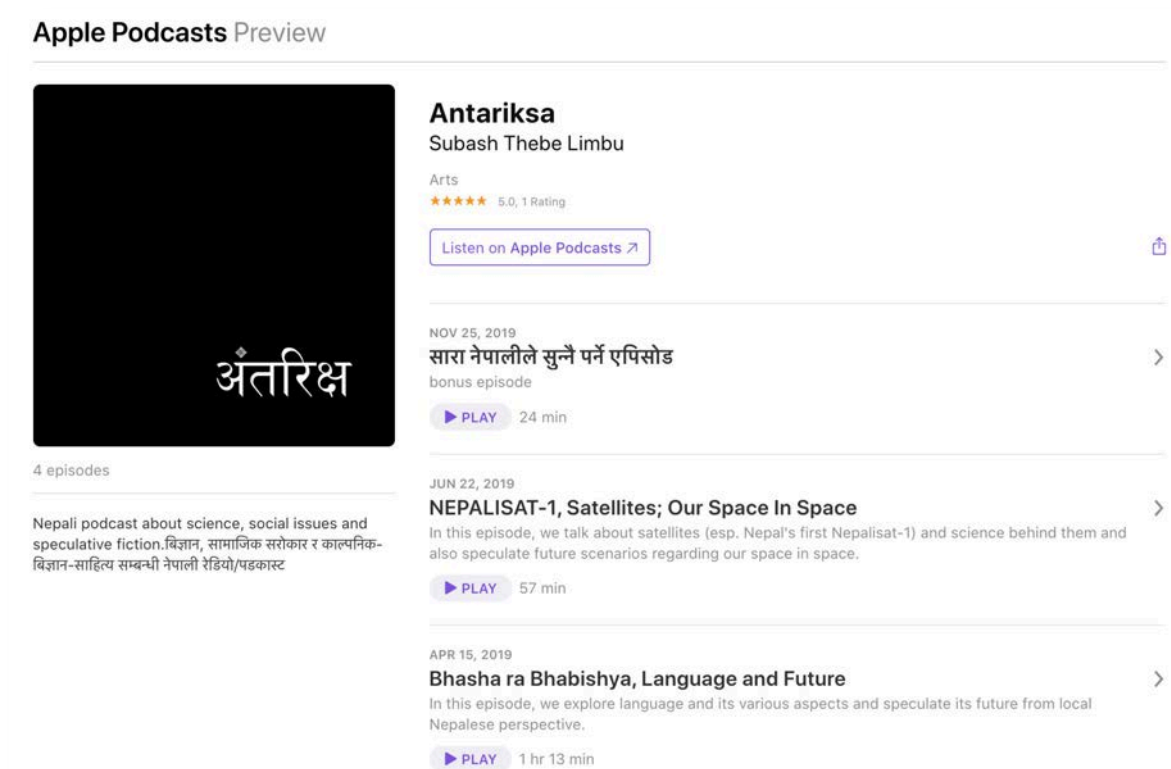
Apple Podcasts Preview

अंतरिक्ष

4 episodes

Nepali podcast about science, social issues and speculative fiction.बिज्ञान, सामाजिक सरोकार र काल्पनिक-बिज्ञान-साहित्य सम्बन्धी नेपाली रेडियो/पडकास्ट

Antariksa
Subash Thebe Limbu

Arts
★★★★★ 5.0, 1 Rating

Listen on Apple Podcasts ↗

NOV 25, 2019
सारा नेपालीले सुन्नै पर्ने एपिसोड
bonus episode
▶ PLAY 24 min

JUN 22, 2019
NEPALISAT-1, Satellites; Our Space In Space
In this episode, we talk about satellites (esp. Nepal's first Nepalisat-1) and science behind them and also speculate future scenarios regarding our space in space.
▶ PLAY 57 min

APR 15, 2019
Bhasha ra Bhabishya, Language and Future
In this episode, we explore language and its various aspects and speculate its future from local Nepalese perspective.
▶ PLAY 1 hr 13 min